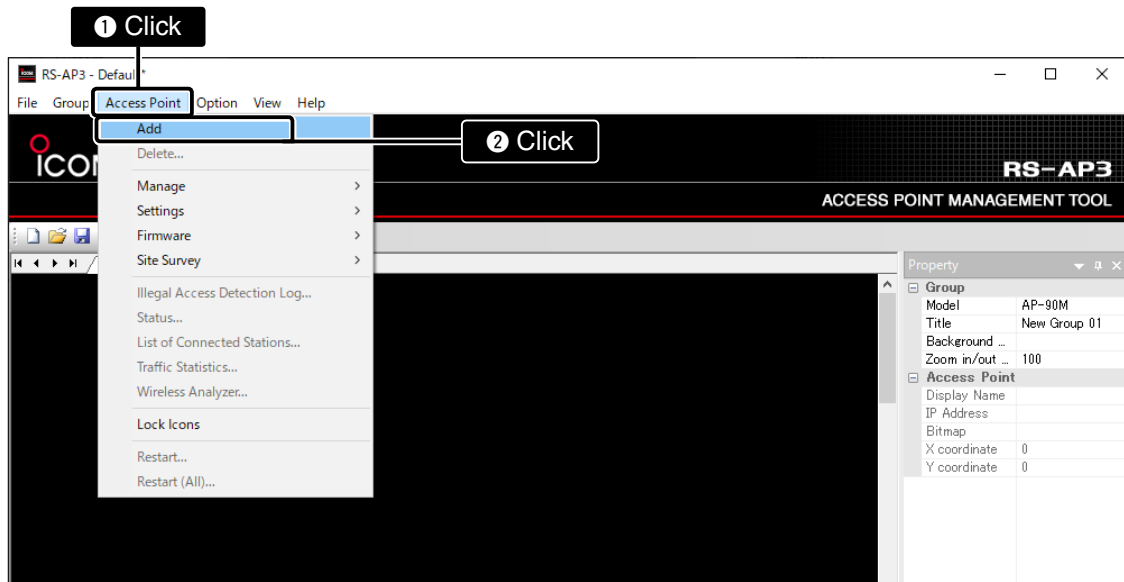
❶ Click

RS-AP3 - Default*

File Group Access Point Option View Help

Add

Delete...

Manage >

Settings >

Firmware >

Site Survey >

Illegal Access Detection Log...

Status...

List of Connected Stations...

Traffic Statistics...

Wireless Analyzer...

Lock Icons

Restart...

Restart (All)...

❷ Click

ICOM

RS-AP3

ACCESS POINT MANAGEMENT TOOL

Property

| ⊟ Group | |
|---|---|
| Model | AP-90M |
| Title | New Group 01 |
| Background ... | |
| Zoom in/out ... | 100 |
| ⊟ Access Point | |
| Display Name | |
| IP Address | |
| Bitmap | |
| X coordinate | 0 |
| Y coordinate | 0 |